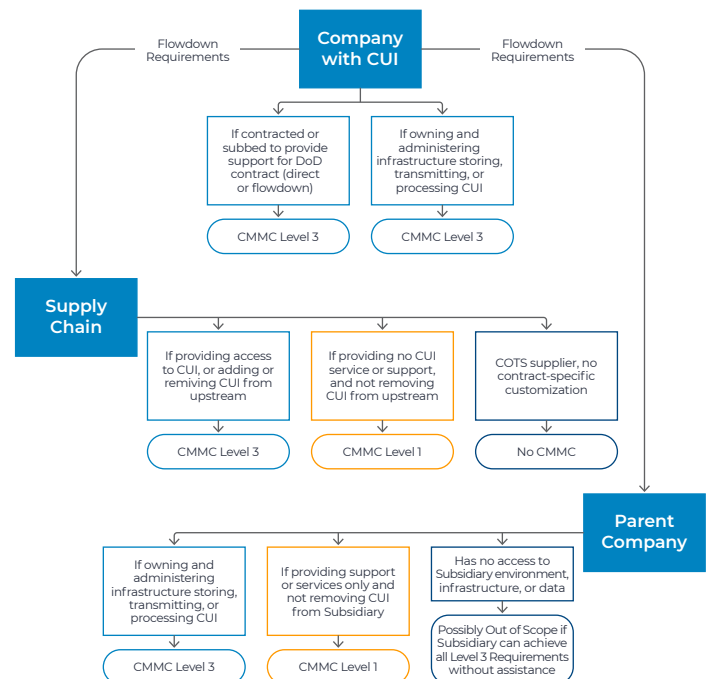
Company with CUI

Flowdown Requirements

Flowdown Requirements

If contracted or subbed to provide support for DoD contract (direct or flowdown)

If owning and administering infrastructure storing, transmitting, or processing CUI

CMMC Level 3

CMMC Level 3

Supply Chain

If providing access to CUI, or adding or remiving CUI from upstream

If providing no CUI service or support, and not removing CUI from upstream

COTS supplier, no contract-specific customization

CMMC Level 3

CMMC Level 1

No CMMC

Parent Company

If owning and administering infrastructure storing, transmitting, or processing CUI

If providing support or services only and not removing CUI from Subsidiary

Has no access to Subsidiary environment, infrastructure, or data

Possibly Out of Scope if Subsidiary can achieve all Level 3 Requirements without assistance

CMMC Level 3

CMMC Level 1